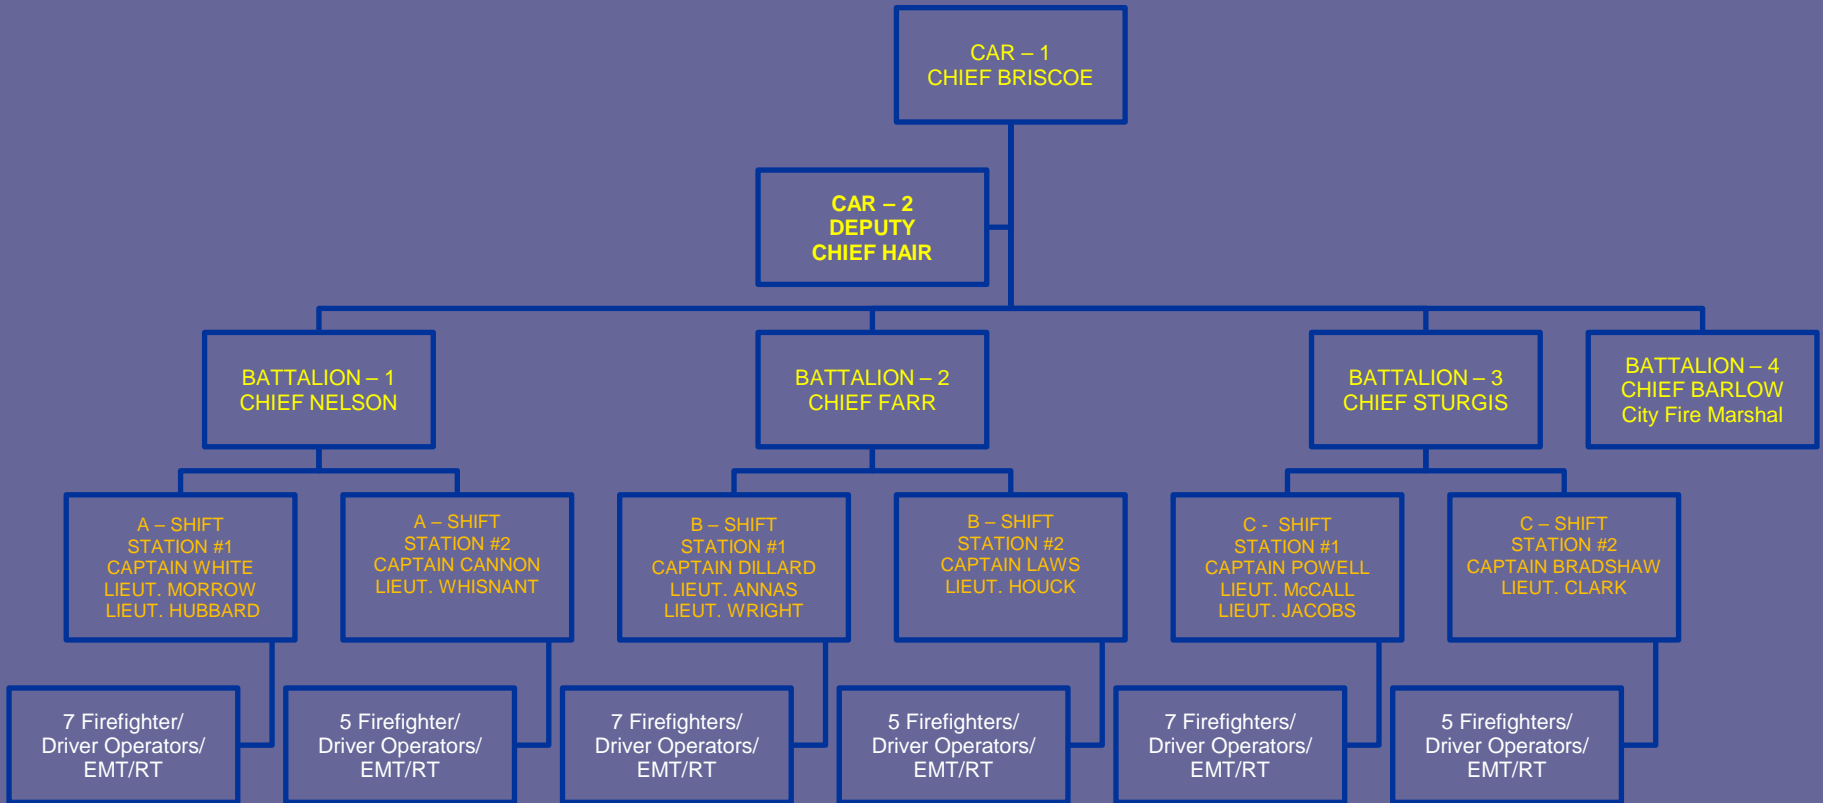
CAR – 1
CHIEF BRISCOE

CAR – 2
DEPUTY
CHIEF HAIR

BATTALION – 1
CHIEF NELSON

BATTALION – 2
CHIEF FARR

BATTALION – 3
CHIEF STURGIS

BATTALION – 4
CHIEF BARLOW
City Fire Marshal

A – SHIFT
STATION #1
CAPTAIN WHITE
LIEUT. MORROW
LIEUT. HUBBARD

A – SHIFT
STATION #2
CAPTAIN CANNON
LIEUT. WHISNANT

B – SHIFT
STATION #1
CAPTAIN DILLARD
LIEUT. ANNAS
LIEUT. WRIGHT

B – SHIFT
STATION #2
CAPTAIN LAWS
LIEUT. HOUCK

C - SHIFT
STATION #1
CAPTAIN POWELL
LIEUT. McCALL
LIEUT. JACOBS

C – SHIFT
STATION #2
CAPTAIN BRADSHAW
LIEUT. CLARK

7 Firefighter/
Driver Operators/
EMT/RT

5 Firefighter/
Driver Operators/
EMT/RT

7 Firefighters/
Driver Operators/
EMT/RT

5 Firefighters/
Driver Operators/
EMT/RT

7 Firefighters/
Driver Operators/
EMT/RT

5 Firefighters/
Driver Operators/
EMT/RT